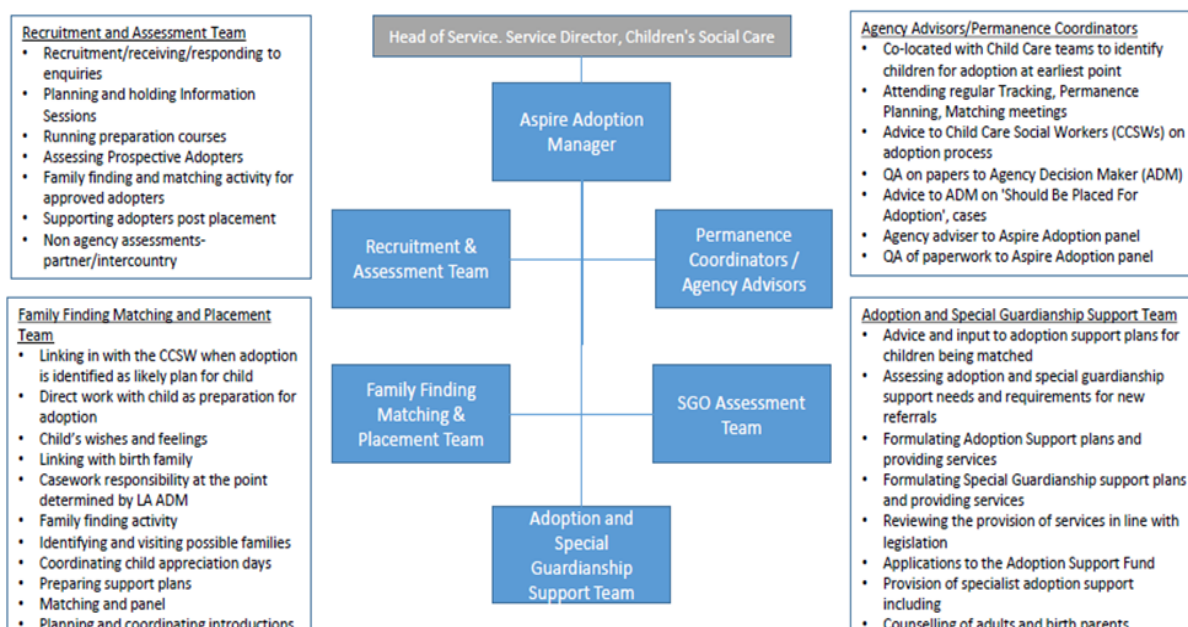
Recruitment and Assessment Team
- Recruitment/receiving/responding to enquiries
- Planning and holding Information Sessions
- Running preparation courses
- Assessing Prospective Adopters
- Family finding and matching activity for approved adopters
- Supporting adopters post placement
- Non agency assessments-partner/intercountry

Family Finding Matching and Placement Team
- Linking in with the CCSW when adoption is identified as likely plan for child
- Direct work with child as preparation for adoption
- Child's wishes and feelings
- Linking with birth family
- Casework responsibility at the point determined by LA ADM
- Family finding activity
- Identifying and visiting possible families
- Coordinating child appreciation days
- Preparing support plans
- Matching and panel
- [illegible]

Head of Service. Service Director, Children's Social Care

Aspire Adoption Manager

Recruitment & Assessment Team

Permanence Coordinators / Agency Advisors

Family Finding Matching & Placement Team

SGO Assessment Team

Adoption and Special Guardianship Support Team

Agency Advisors/Permanence Coordinators
- Co-located with Child Care teams to identify children for adoption at earliest point
- Attending regular Tracking, Permanence Planning, Matching meetings
- Advice to Child Care Social Workers (CCSWs) on adoption process
- QA on papers to Agency Decision Maker (ADM)
- Advice to ADM on 'Should Be Placed For Adoption', cases
- Agency adviser to Aspire Adoption panel
- QA of paperwork to Aspire Adoption panel

Adoption and Special Guardianship Support Team
- Advice and input to adoption support plans for children being matched
- Assessing adoption and special guardianship support needs and requirements for new referrals
- Formulating Adoption Support plans and providing services
- Formulating Special Guardianship support plans and providing services
- Reviewing the provision of services in line with legislation
- Applications to the Adoption Support Fund
- Provision of specialist adoption support including
- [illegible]